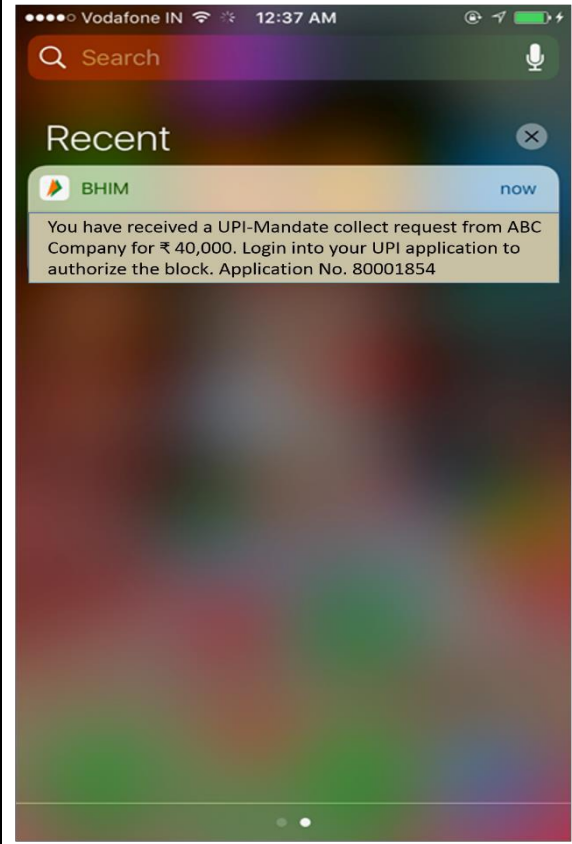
●●●●○ Vodafone IN 12:37 AM

Search

Recent

BHIM now

You have received a UPI-Mandate collect request from ABC Company for ₹ 40,000. Login into your UPI application to authorize the block. Application No. 80001854